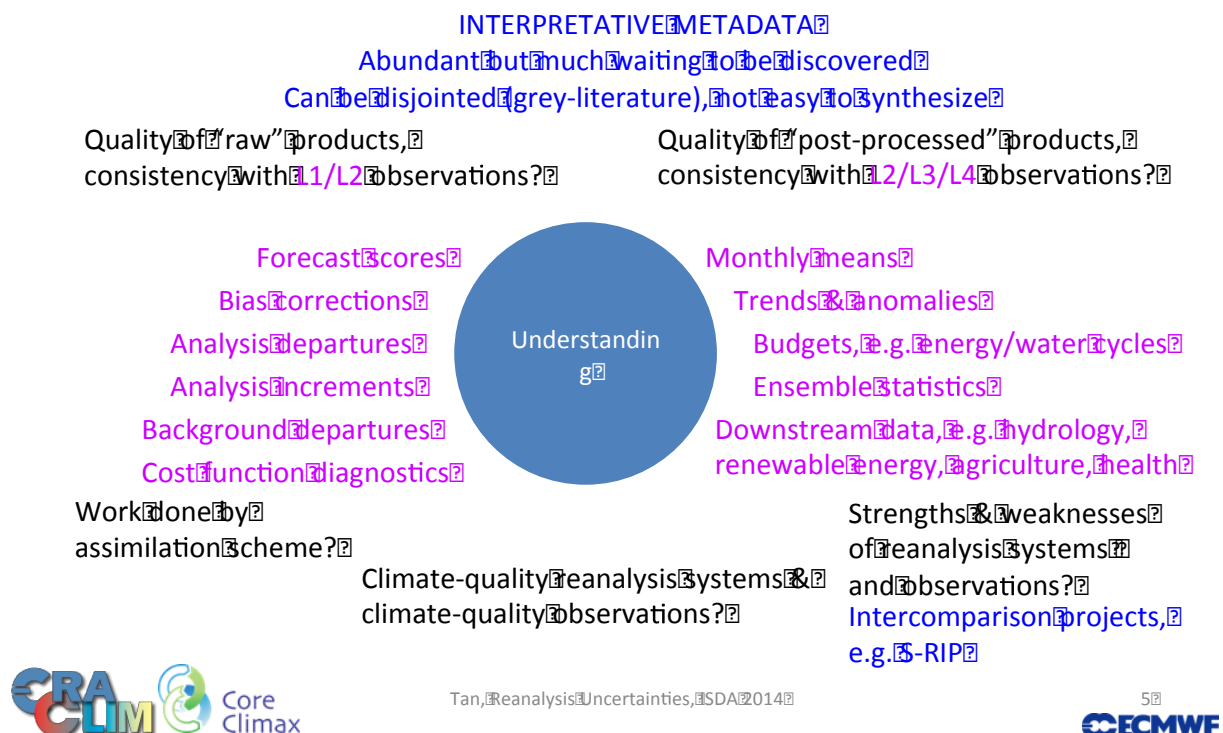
INTERPRETATIVE METADATA
Abundant but much waiting to be discovered
Can be disjointed (grey-literature), not easy to synthesize

Quality of "raw" products, consistency with L1/L2 observations?

Quality of "post-processed" products, consistency with L2/L3/L4 observations?

Forecast scores
Bias corrections
Analysis departures
Analysis increments
Background departures
Cost function diagnostics

Understanding

Monthly means
Trends & anomalies
Budgets, e.g. energy/water cycles
Ensemble statistics
Downstream data, e.g. hydrology, renewable energy, agriculture, health

Work done by assimilation scheme?

Climate-quality reanalysis systems & climate-quality observations?

Strengths & weaknesses of reanalysis systems and observations?
Intercomparison projects, e.g. S-RIP

ERA CLIM
Core Climax

Tan, Reanalysis Uncertainties, ISDA 2014

5

ECMWF